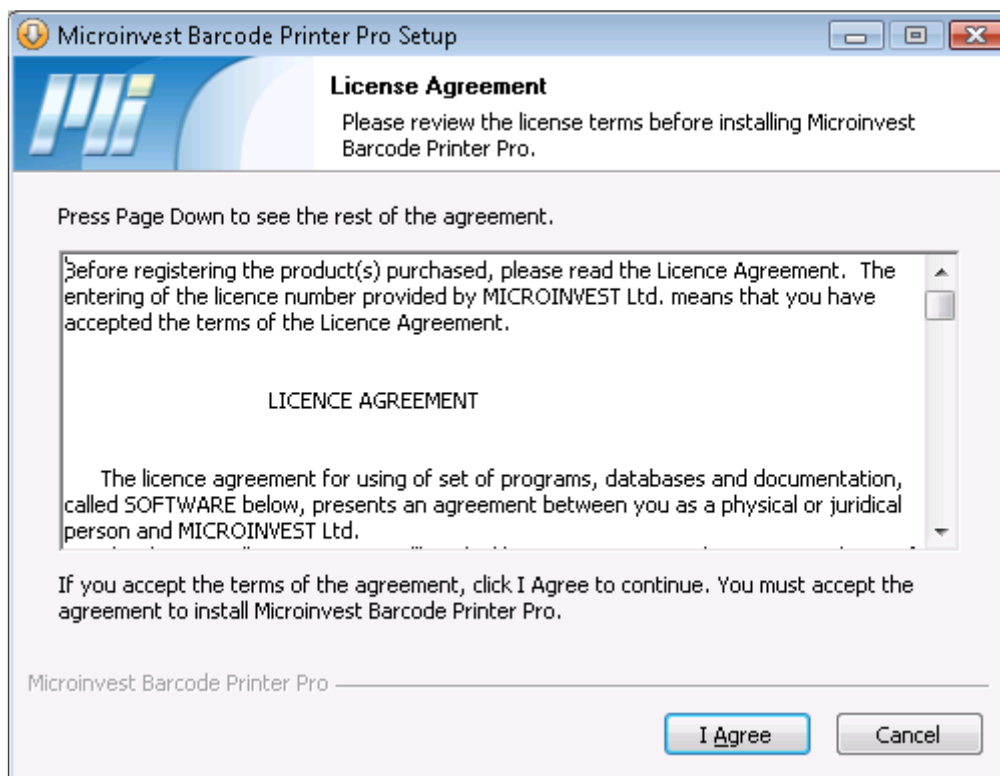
Microinvest Barcode Printer Pro Setup

License Agreement

Please review the license terms before installing Microinvest Barcode Printer Pro.

Press Page Down to see the rest of the agreement.

Before registering the product(s) purchased, please read the Licence Agreement. The entering of the licence number provided by MICROINVEST Ltd. means that you have accepted the terms of the Licence Agreement.

LICENCE AGREEMENT

The licence agreement for using of set of programs, databases and documentation, called SOFTWARE below, presents an agreement between you as a physical or juridical person and MICROINVEST Ltd.

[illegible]

If you accept the terms of the agreement, click I Agree to continue. You must accept the agreement to install Microinvest Barcode Printer Pro.

Microinvest Barcode Printer Pro

I Agree

Cancel